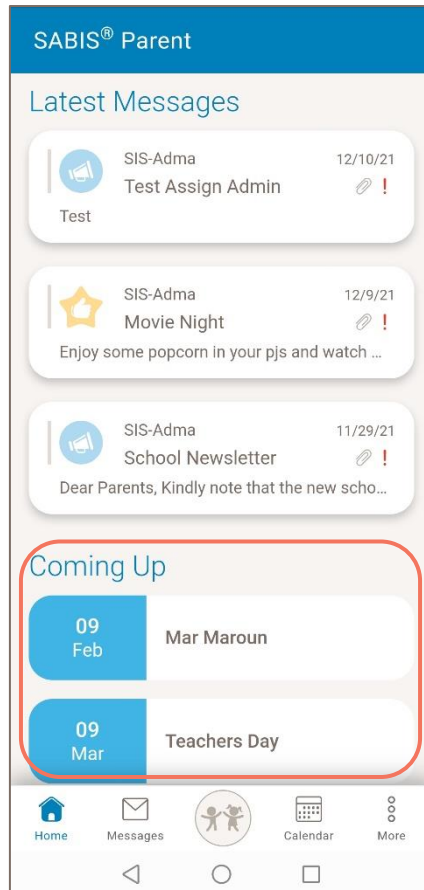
SABIS® Parent

Latest Messages

SIS-Adma 12/10/21
Test Assign Admin !
Test

SIS-Adma 12/9/21
Movie Night !
Enjoy some popcorn in your pjs and watch ...

SIS-Adma 11/29/21
School Newsletter !
Dear Parents, Kindly note that the new scho...

Coming Up

09
Feb
Mar Maroun

09
Mar
Teachers Day

Home Messages Calendar More